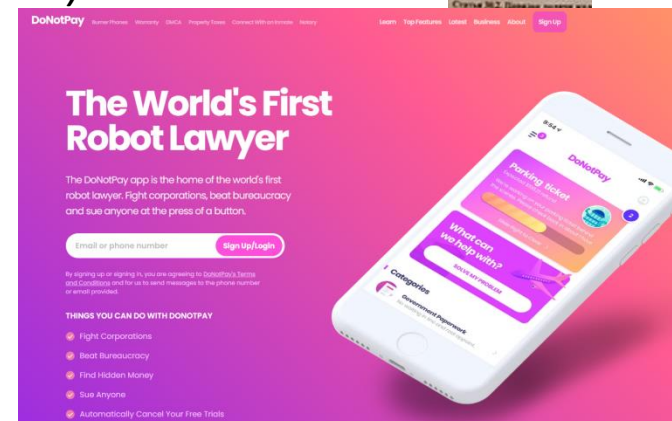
DoNotPay Burner Phones Warranty DMCA Property Taxes Connect With an Inmate History Learn Top Features Latest Business About Sign Up

The World's First Robot Lawyer

The DoNotPay app is the home of the world's first robot lawyer. Fight corporations, beat bureaucracy and sue anyone at the press of a button.

Email or phone number Sign Up/Login

By signing up or signing in, you are agreeing to DoNotPay's Terms and Conditions and for us to send messages to the phone number or email provided.

THINGS YOU CAN DO WITH DONOTPAY

Fight Corporations

Beat Bureaucracy

Find Hidden Money

Sue Anyone

Automatically Cancel Your Free Trials

9:54

DoNotPay

Parking ticket

What can we help with?

SOLVE MY PROBLEM

Categories

Government Paperwork